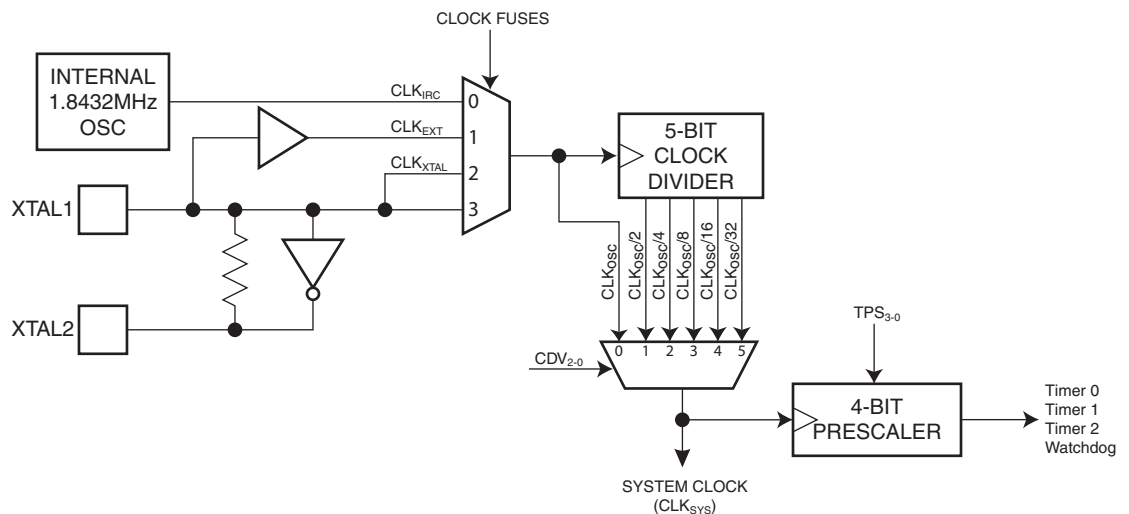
CLOCK FUSES

INTERNAL 1.8432MHz OSC

$CLK_{IRC}$ 0

$CLK_{EXT}$ 1

$CLK_{XTAL}$ 2

3

XTAL1

XTAL2

5-BIT CLOCK DIVIDER

$CLK_{OSC}$ $CLK_{OSC}/2$ $CLK_{OSC}/4$ $CLK_{OSC}/8$ $CLK_{OSC}/16$ $CLK_{OSC}/32$

$CDV_{2-0}$

0 1 2 3 4 5

$TPS_{3-0}$

4-BIT PRESCALER

Timer 0
Timer 1
Timer 2
Watchdog

SYSTEM CLOCK ($CLK_{SYS}$)